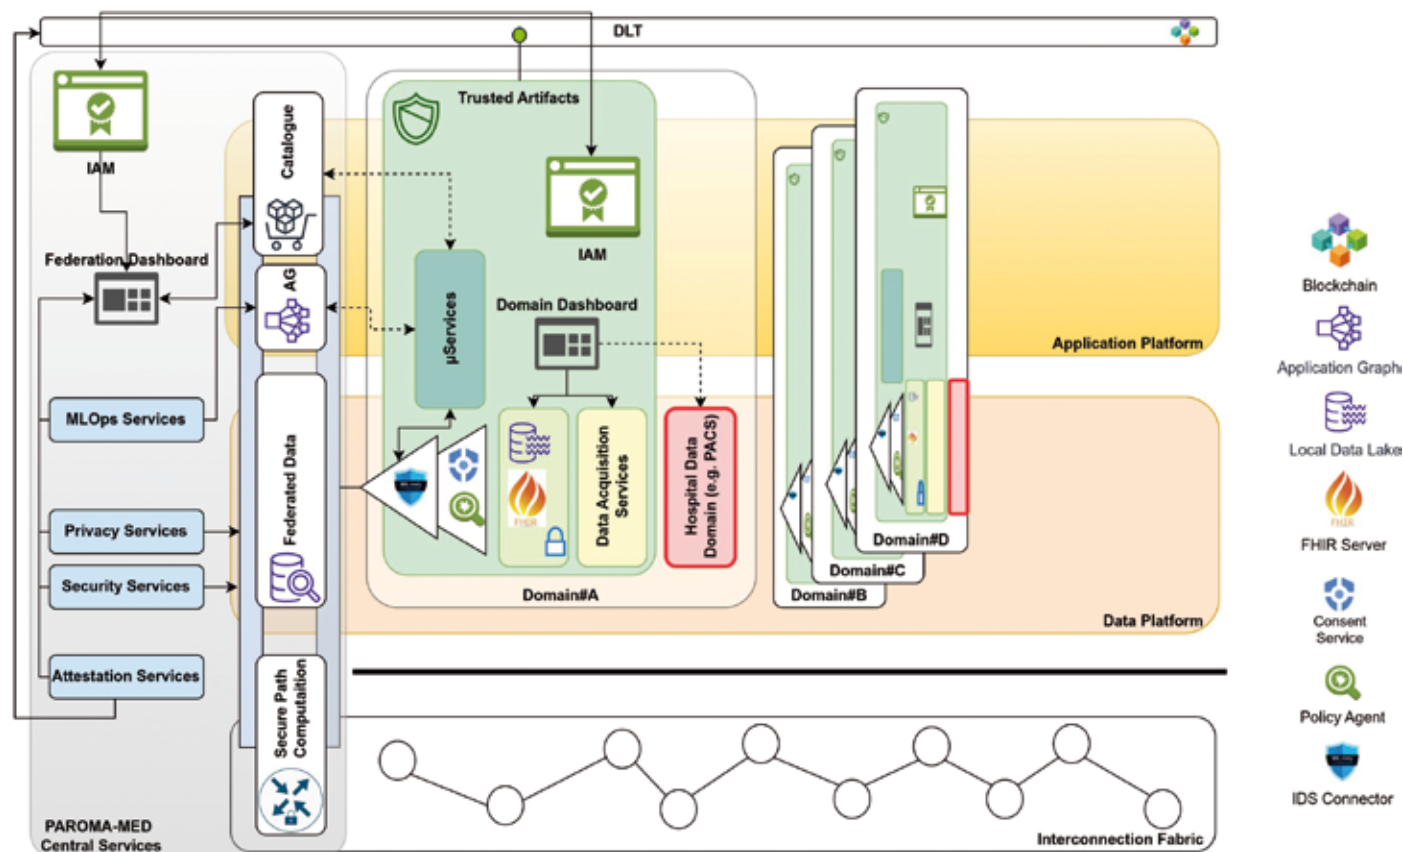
DLT

IAM

Federation Dashboard

Catalogue

AG

MLOps Services

Federated Data

Privacy Services

Security Services

Attestation Services

Secure Path Computation

PAROMA-MED Central Services

Trusted Artifacts

IAM

µServices

Domain Dashboard

FHIR

Data Acquisition Services

Hospital Data Domain (e.g. PACS)

Domain#A

Domain#B

Domain#C

Domain#D

Application Platform

Data Platform

Interconnection Fabric

Blockchain

Application Graph

Local Data Lake

FHIR

FHIR Server

Consent Service

Policy Agent

IDS Connector